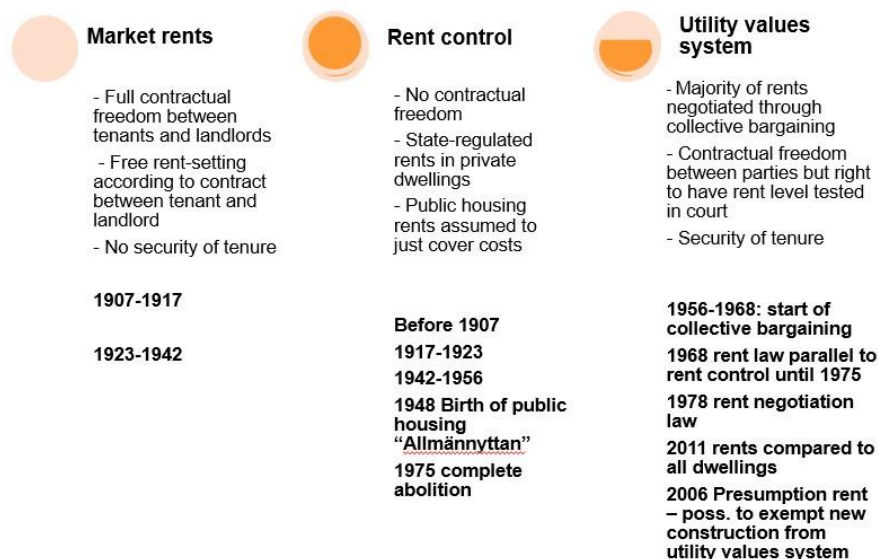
Market rents

- Full contractual freedom between tenants and landlords

- Free rent-setting according to contract between tenant and landlord

- No security of tenure

1907-1917

1923-1942

Rent control

- No contractual freedom

- State-regulated rents in private dwellings

- Public housing rents assumed to just cover costs

Before 1907

1917-1923

1942-1956

1948 Birth of public housing "Allmännyttan"

1975 complete abolition

Utility values system

- Majority of rents negotiated through collective bargaining

- Contractual freedom between parties but right to have rent level tested in court

- Security of tenure

1956-1968: start of collective bargaining

1968 rent law parallel to rent control until 1975

1978 rent negotiation law

2011 rents compared to all dwellings

2006 Presumption rent – poss. to exempt new construction from utility values system